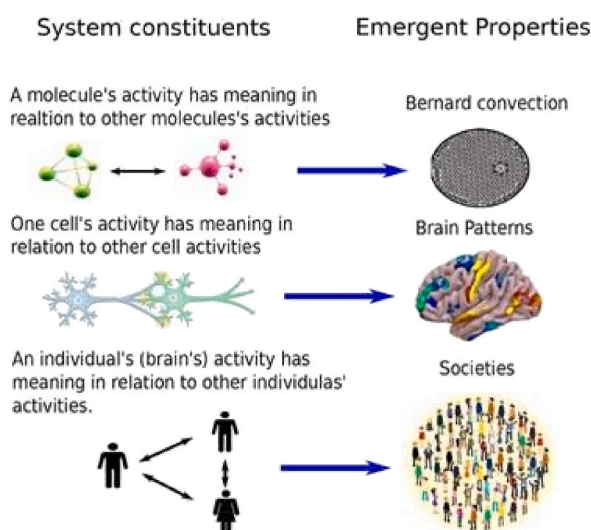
System constituents

Emergent Properties

A molecule's activity has meaning in realtion to other molecules's activities

Bernard convection

One cell's activity has meaning in relation to other cell activities

Brain Patterns

An individual's (brain's) activity has meaning in relation to other individulas' activities.

Societies